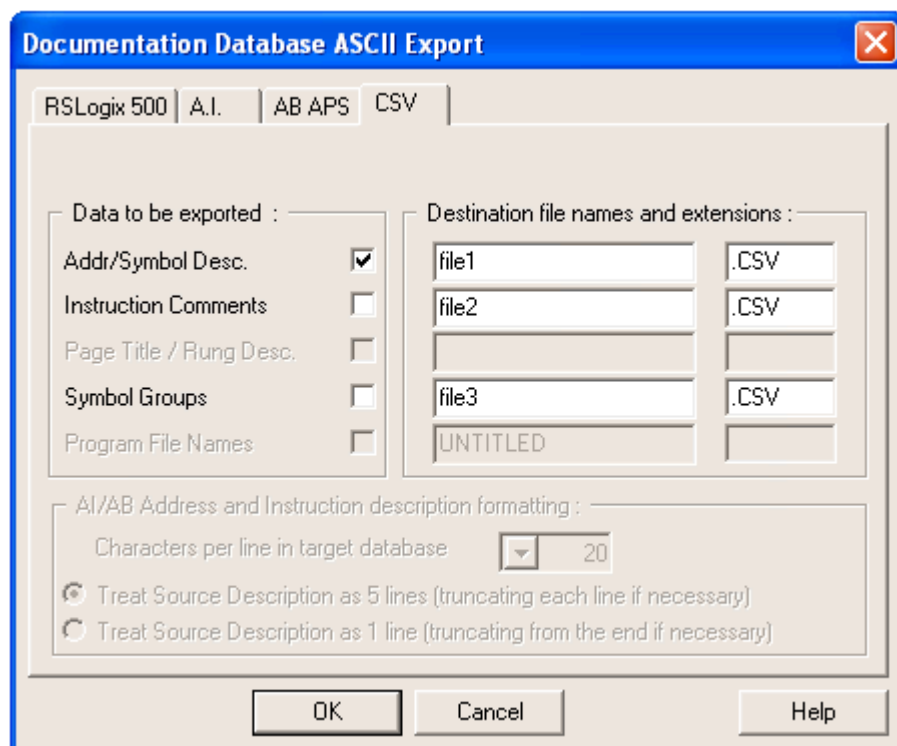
Documentation Database ASCII Export

RSLogix 500 | A.I. | AB APS | CSV

Data to be exported :

Addr/Symbol Desc.

Instruction Comments

Page Title / Rung Desc.

Symbol Groups

Program File Names

Destination file names and extensions :

file1 | .CSV

file2 | .CSV

file3 | .CSV

UNTITLED

AI/AB Address and Instruction description formatting :

Characters per line in target database 20

Treat Source Description as 5 lines (truncating each line if necessary)

Treat Source Description as 1 line (truncating from the end if necessary)

OK Cancel Help